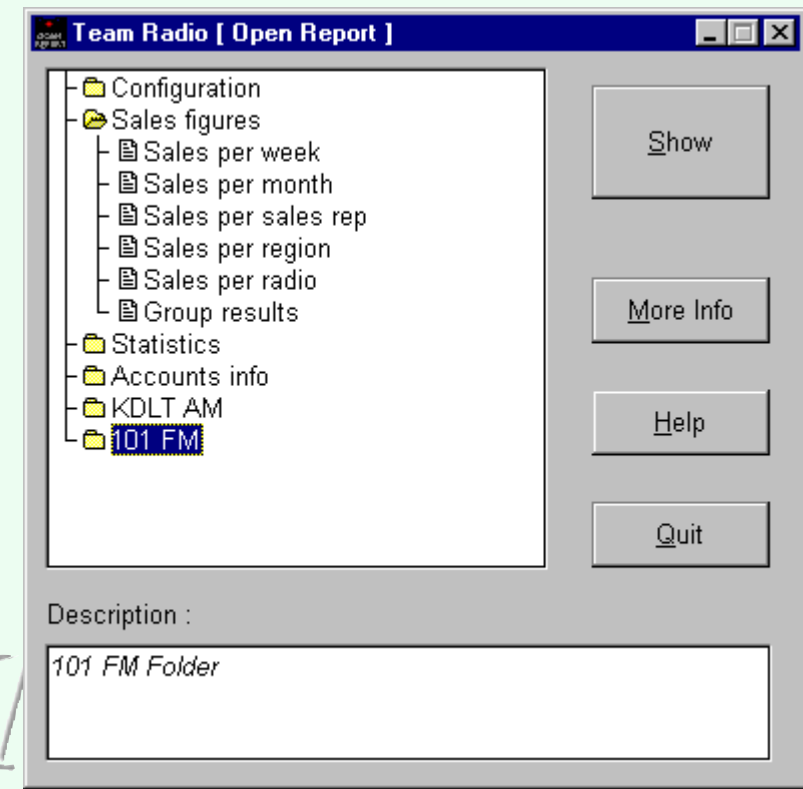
Team Radio [ Open Report ]

Configuration
Sales figures
Sales per week
Sales per month
Sales per sales rep
Sales per region
Sales per radio
Group results
Statistics
Accounts info
KDLT AM
101 FM

Show

More Info

Help

Quit

Description :

101 FM Folder